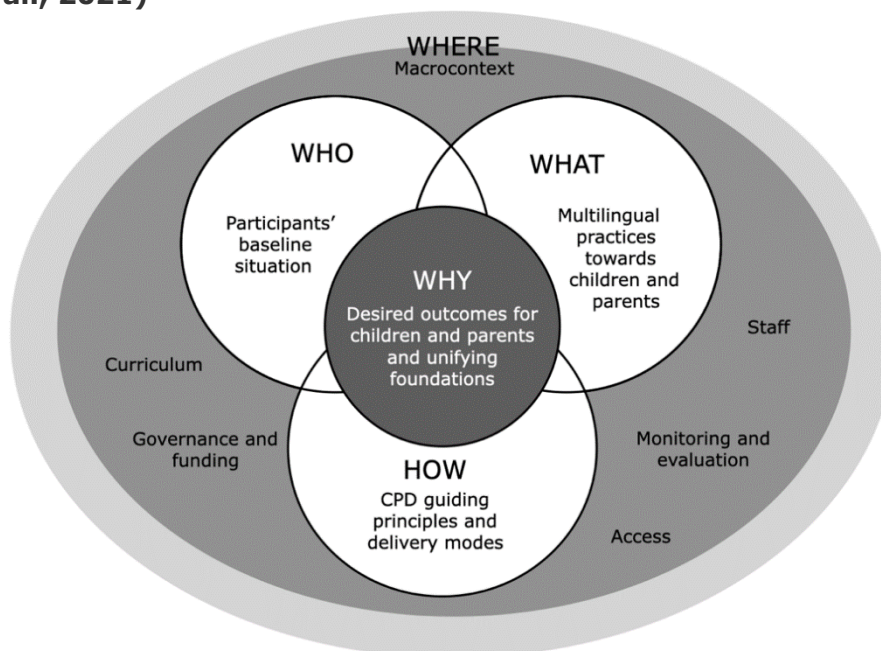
al., 2021)

WHERE
Macrocontext

WHO
Participants' baseline situation

WHAT
Multilingual practices towards children and parents

WHY
Desired outcomes for children and parents and unifying foundations

Staff

Curriculum

Governance and funding

HOW
CPD guiding principles and delivery modes

Monitoring and evaluation

Access